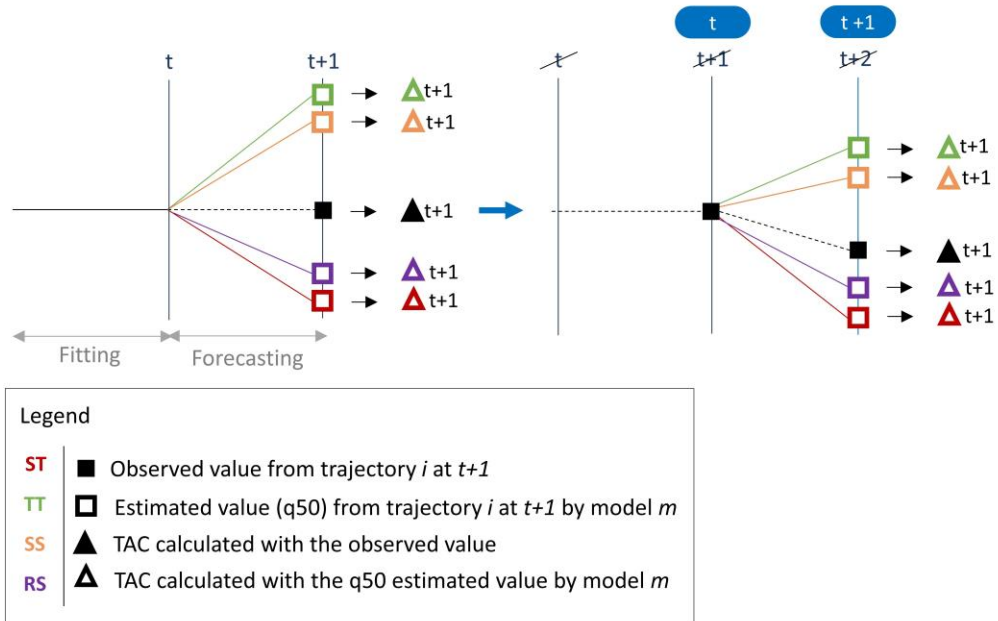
t

t+1

t+1

t+1

t+1

t+1

t+1

Fitting

Forecasting

t

t+1

t

t+1

t+2

t+1

t+1

t+1

t+1

t+1

Legend

ST ■ Observed value from trajectory *i* at *t+1*

TT □ Estimated value (q50) from trajectory *i* at *t+1* by model *m*

SS ▲ TAC calculated with the observed value

RS △ TAC calculated with the q50 estimated value by model *m*